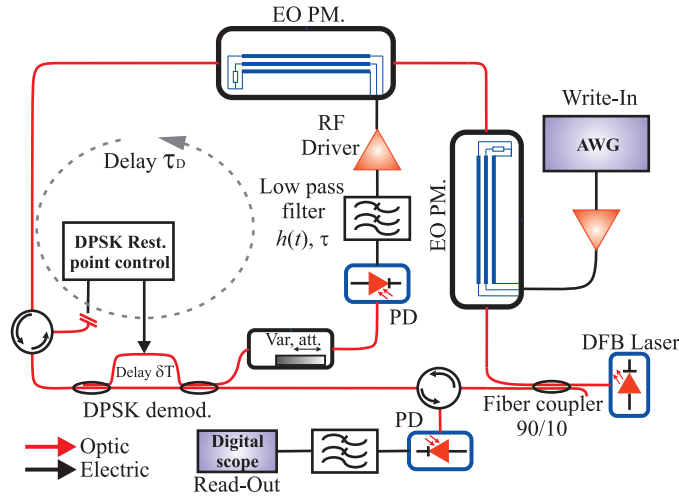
EO PM.

Write-In

RF Driver

AWG

Delay $\tau_D$

Low pass filter $h(t)$, $\tau$

EO PM.

DPSK Rest. point control

PD

Var. att.

Delay $\delta T$

DFB Laser

DPSK demod.

Fiber coupler 90/10

PD

Optic

Electric

Digital scope

Read-Out